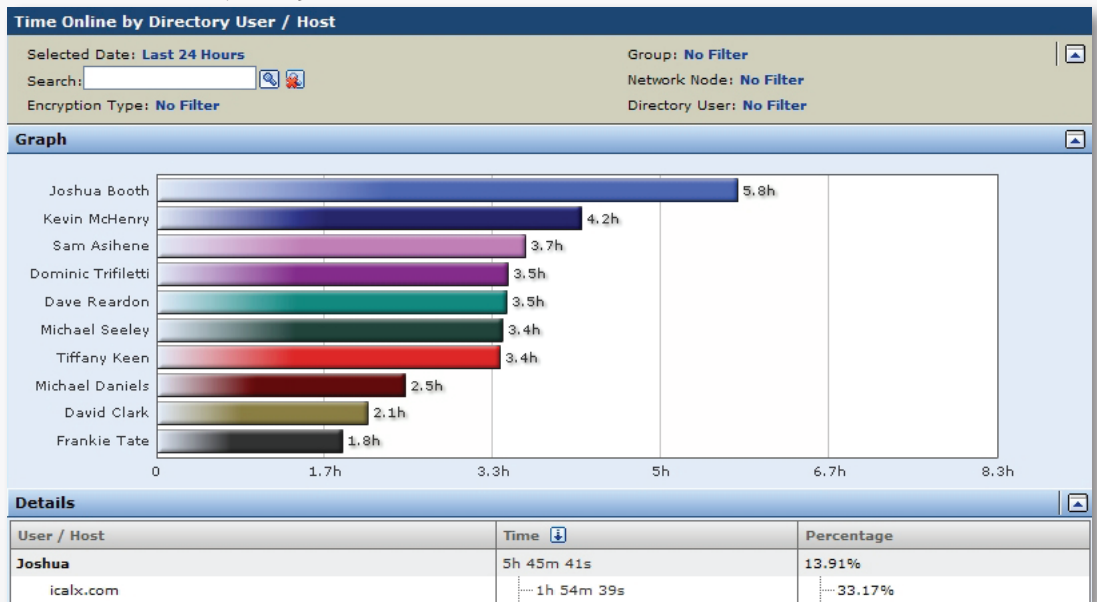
Time Online by Directory User / Host

Selected Date: Last 24 Hours
Search:
Encryption Type: No Filter

Group: No Filter
Network Node: No Filter
Directory User: No Filter

Graph

Joshua Booth 5.8h
Kevin McHenry 4.2h
Sam Asihene 3.7h
Dominic Trifiletti 3.5h
Dave Reardon 3.5h
Michael Seeley 3.4h
Tiffany Keen 3.4h
Michael Daniels 2.5h
David Clark 2.1h
Frankie Tate 1.8h

0 1.7h 3.3h 5h 6.7h 8.3h

Details

| User / Host | Time | Percentage |
|---|---|---|
| Joshua | 5h 45m 41s | 13.91% |
| icalx.com | 1h 54m 39s | 33.17% |